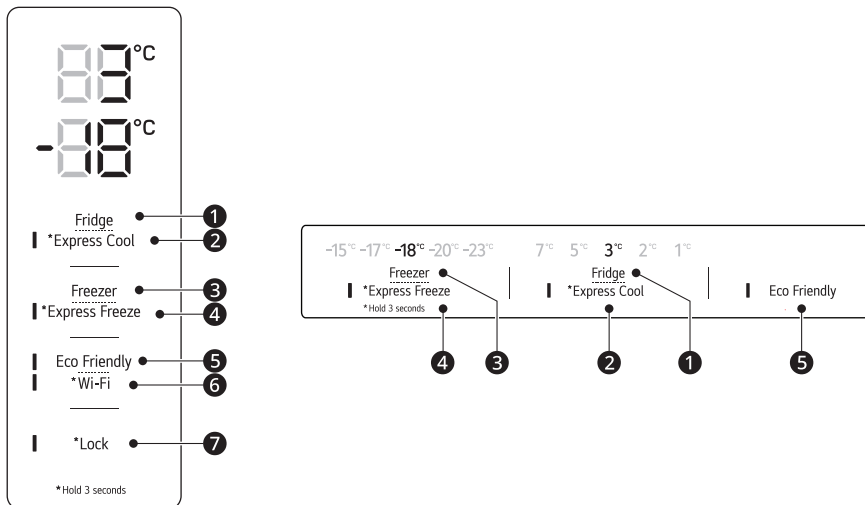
°C
-
°C

Fridge 1
*Express Cool 2

Freezer 3
*Express Freeze 4

Eco Friendly 5
*Wi-Fi 6

*Lock 7

*Hold 3 seconds

-15°C -17°C -18°C -20°C -23°C
Freezer
*Express Freeze
*Hold 3 seconds

7°C 5°C 3°C 2°C 1°C
Fridge
*Express Cool

Eco Friendly

4 3 2 1 5